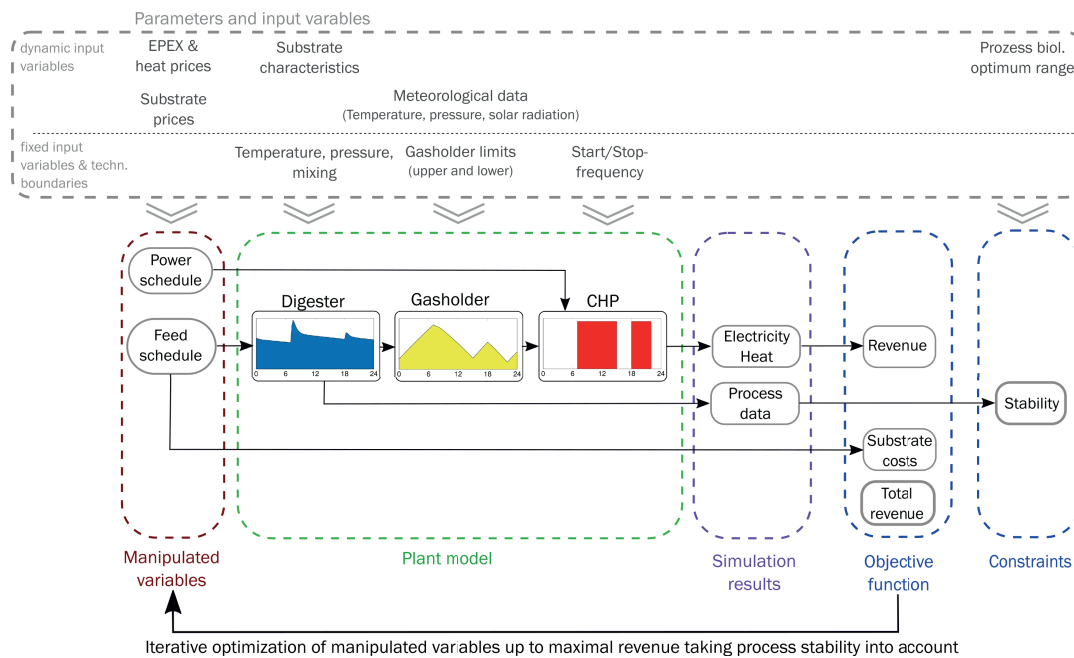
Parameters and input varables

dynamic input variables

EPEX & heat prices

Substrate characteristics

Prozess biol. optimum range

Substrate prices

Meteorological data
(Temperature, pressure, solar radiation)

fixed input variables & techn. boundaries

Temperature, pressure, mixing

Gasholder limits
(upper and lower)

Start/Stop-frequency

Power schedule

Feed schedule

Digester

0 6 12 18 24

Gasholder

0 6 12 18 24

CHP

0 6 12 18 24

Electricity Heat

Process data

Revenue

Substrate costs

Total revenue

Stability

Manipulated variables

Plant model

Simulation results

Objective function

Constraints

Iterative optimization of manipulated variables up to maximal revenue taking process stability into account